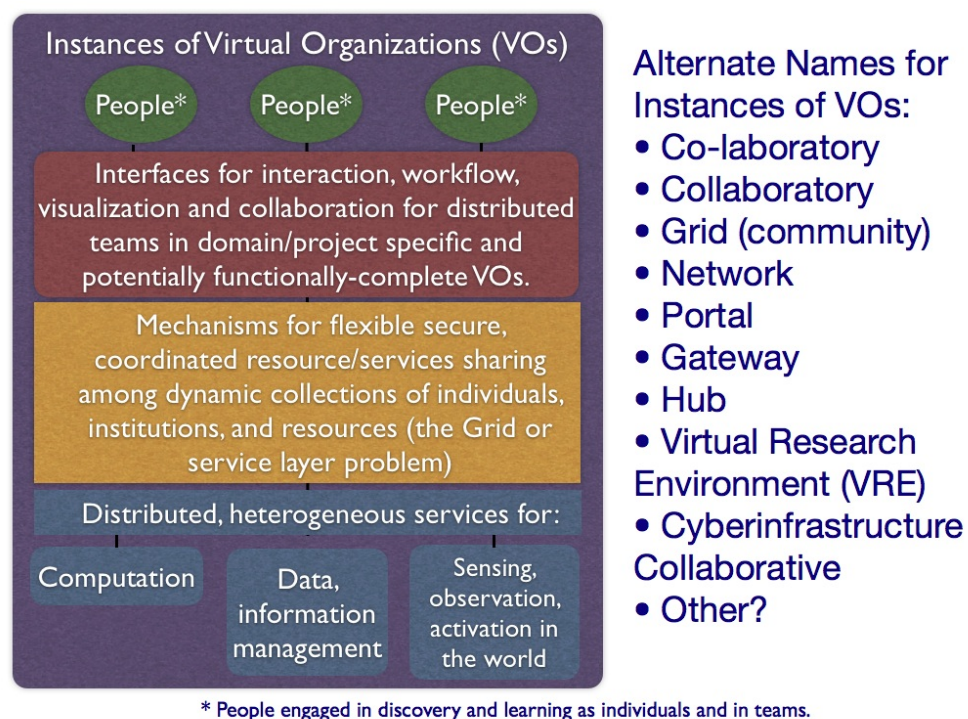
Instances of Virtual Organizations (VOs)

People*

People*

People*

Interfaces for interaction, workflow, visualization and collaboration for distributed teams in domain/project specific and potentially functionally-complete VOs.

Mechanisms for flexible secure, coordinated resource/services sharing among dynamic collections of individuals, institutions, and resources (the Grid or service layer problem)

Distributed, heterogeneous services for:

Computation

Data, information management

Sensing, observation, activation in the world

Alternate Names for Instances of VOs:
• Co-laboratory
• Collaboratory
• Grid (community)
• Network
• Portal
• Gateway
• Hub
• Virtual Research Environment (VRE)
• Cyberinfrastructure Collaborative
• Other?

* People engaged in discovery and learning as individuals and in teams.